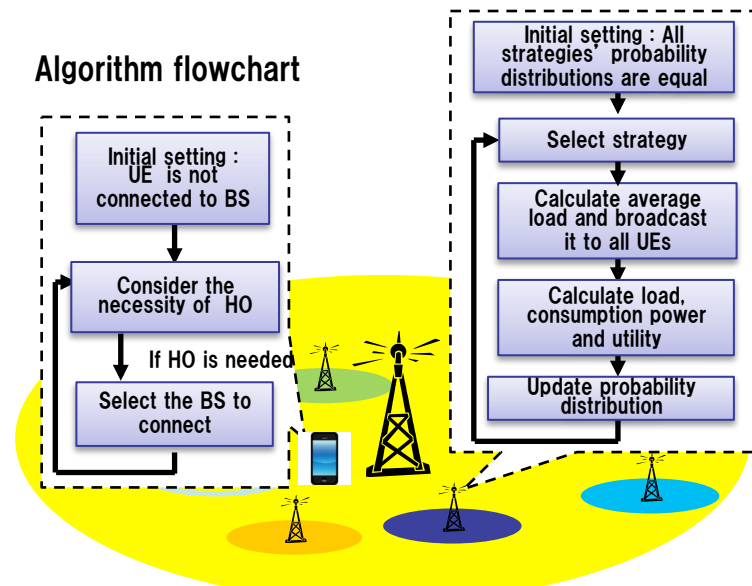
Algorithm flowchart

Initial setting : UE is not connected to BS

Consider the necessity of HO

If HO is needed

Select the BS to connect

Initial setting : All strategies' probability distributions are equal

Select strategy

Calculate average load and broadcast it to all UEs

Calculate load, consumption power and utility

Update probability distribution